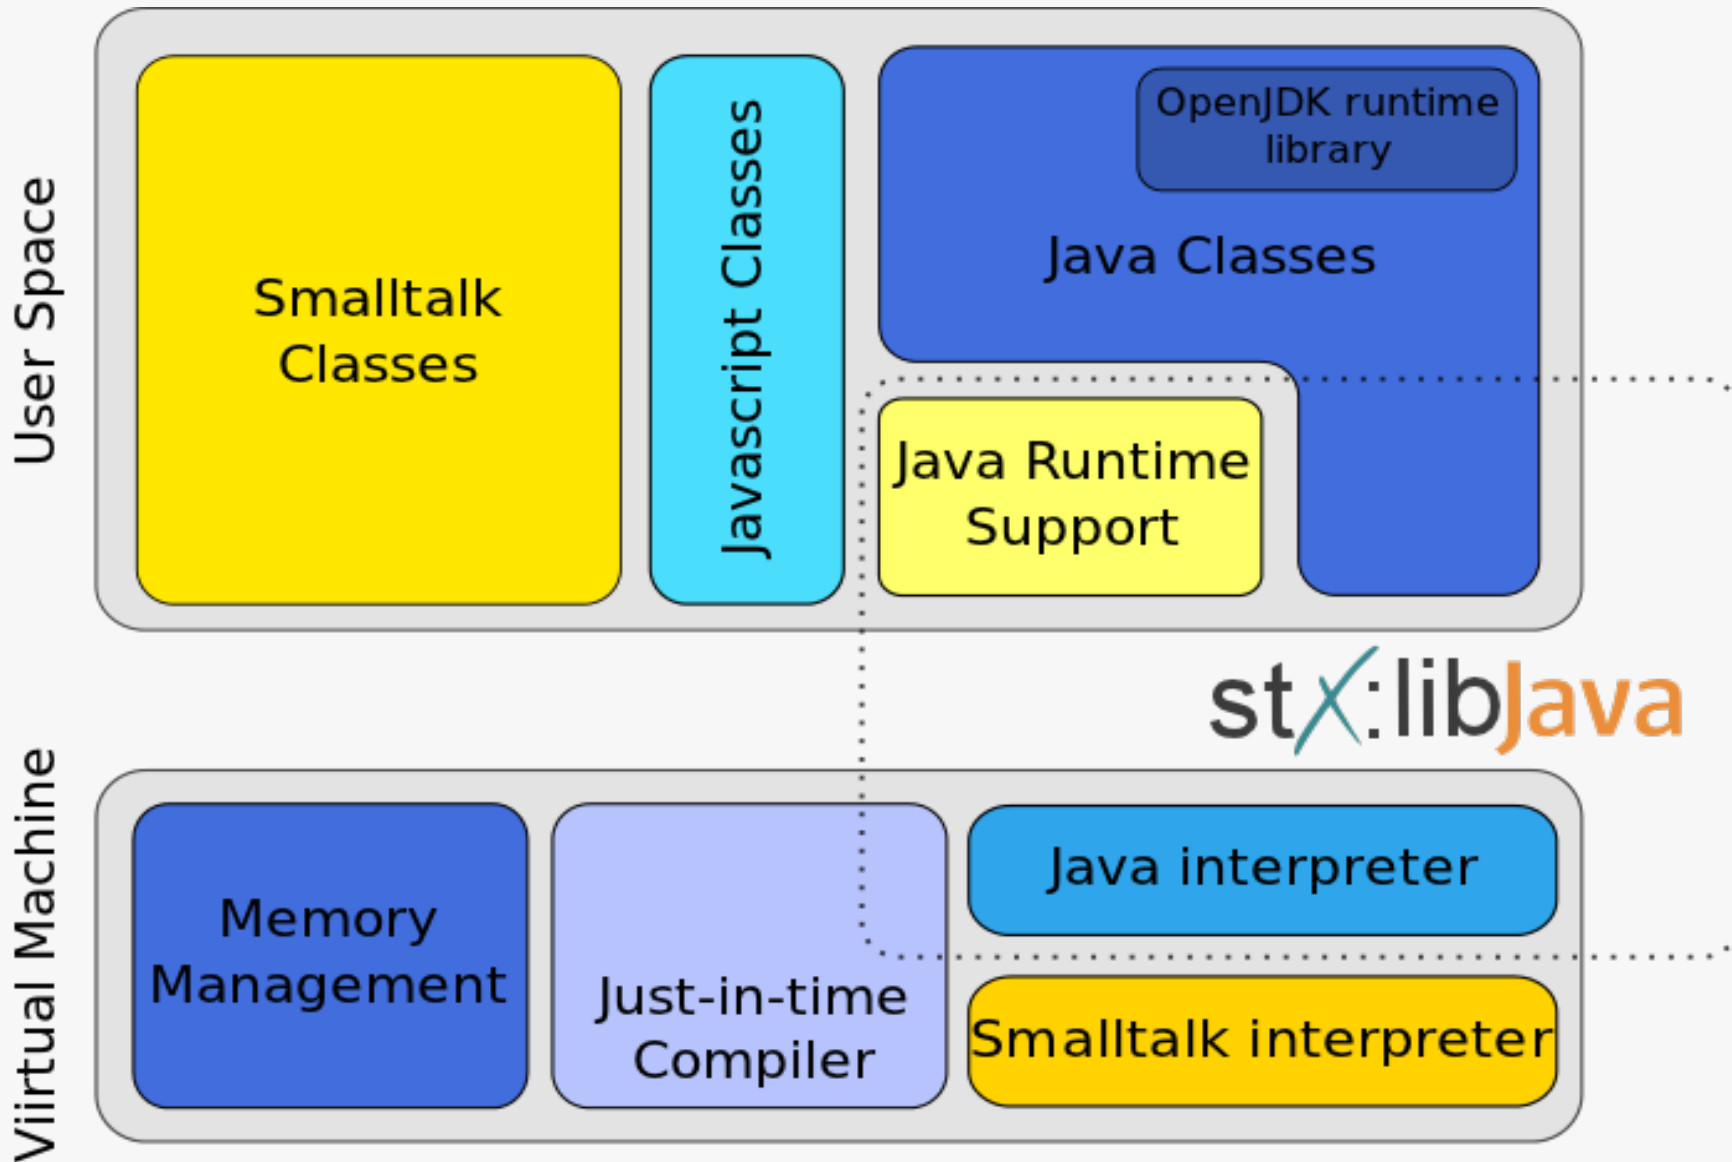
User Space

Smalltalk Classes

Javascript Classes

OpenJDK runtime library

Java Classes

Java Runtime Support

stx:libJava

Viirtual Machine

Memory Management

Just-in-time Compiler

Java interpreter

Smalltalk interpreter